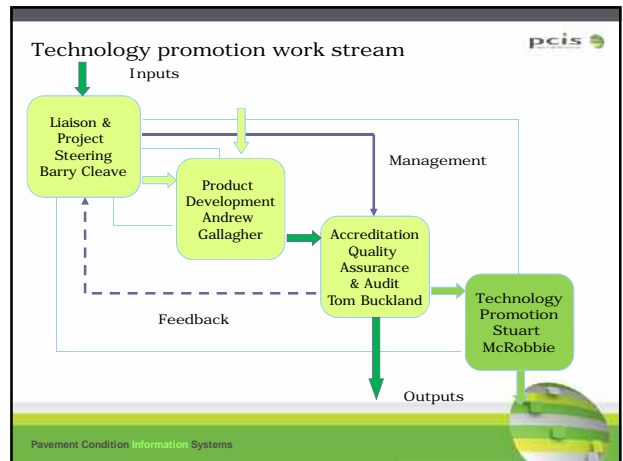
Technology promotion work stream

pcis

Inputs

Liaison & Project Steering Barry Cleave

Management

Product Development Andrew Gallagher

Accreditation Quality Assurance & Audit Tom Buckland

Technology Promotion Stuart McRobbie

Feedback

Outputs

Pavement Condition Information Systems